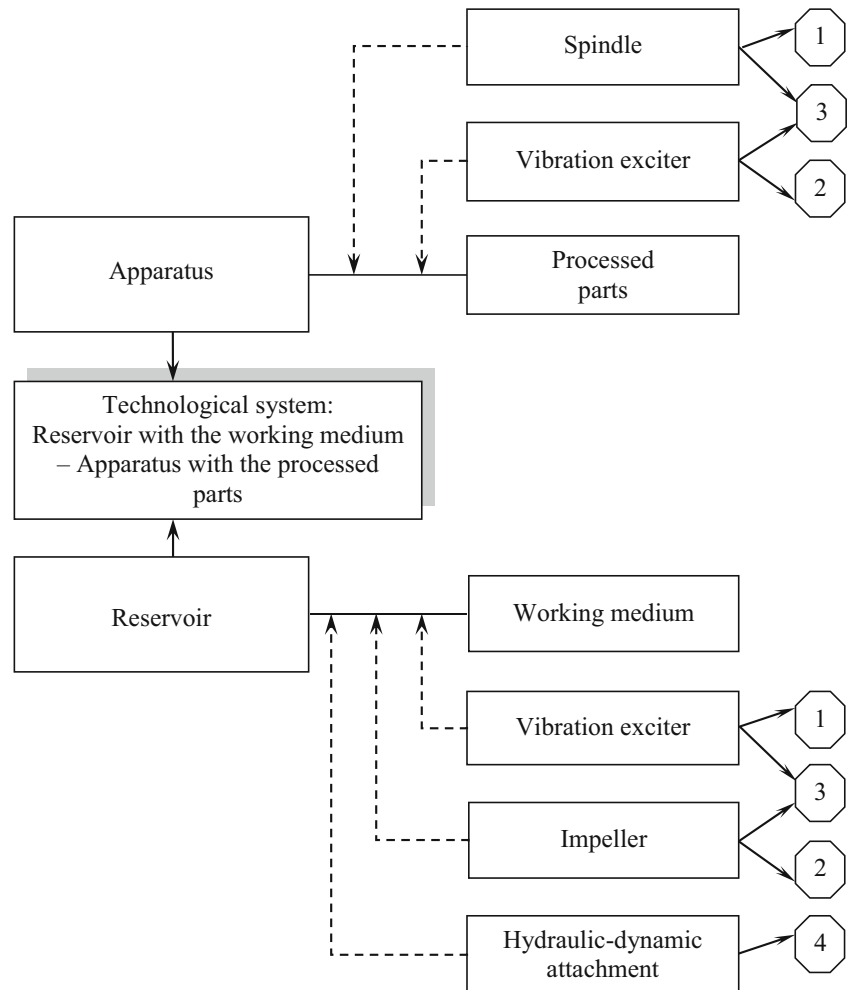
Spindle

1

3

Vibration exciter

2

Apparatus

Processed parts

Technological system: Reservoir with the working medium – Apparatus with the processed parts

Reservoir

Working medium

Vibration exciter

1

3

Impeller

2

Hydraulic-dynamic attachment

4